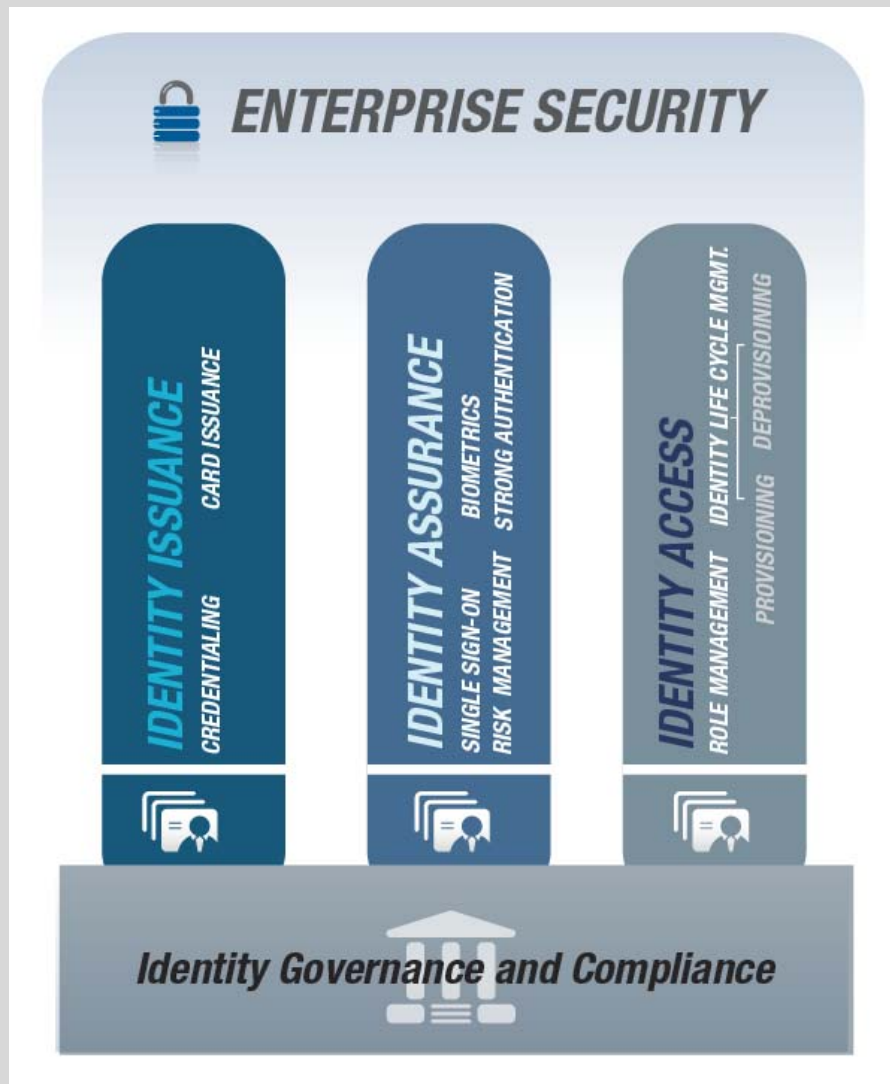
ENTERPRISE SECURITY

IDENTITY ISSUANCE
CREDENTIALING
CARD ISSUANCE

IDENTITY ASSURANCE
SINGLE SIGN-ON
BIOMETRICS
RISK MANAGEMENT
STRONG AUTHENTICATION

IDENTITY ACCESS
ROLE MANAGEMENT
IDENTITY LIFE CYCLE MGMT.
PROVISIOINING
DEPROVISIOINING

Identity Governance and Compliance